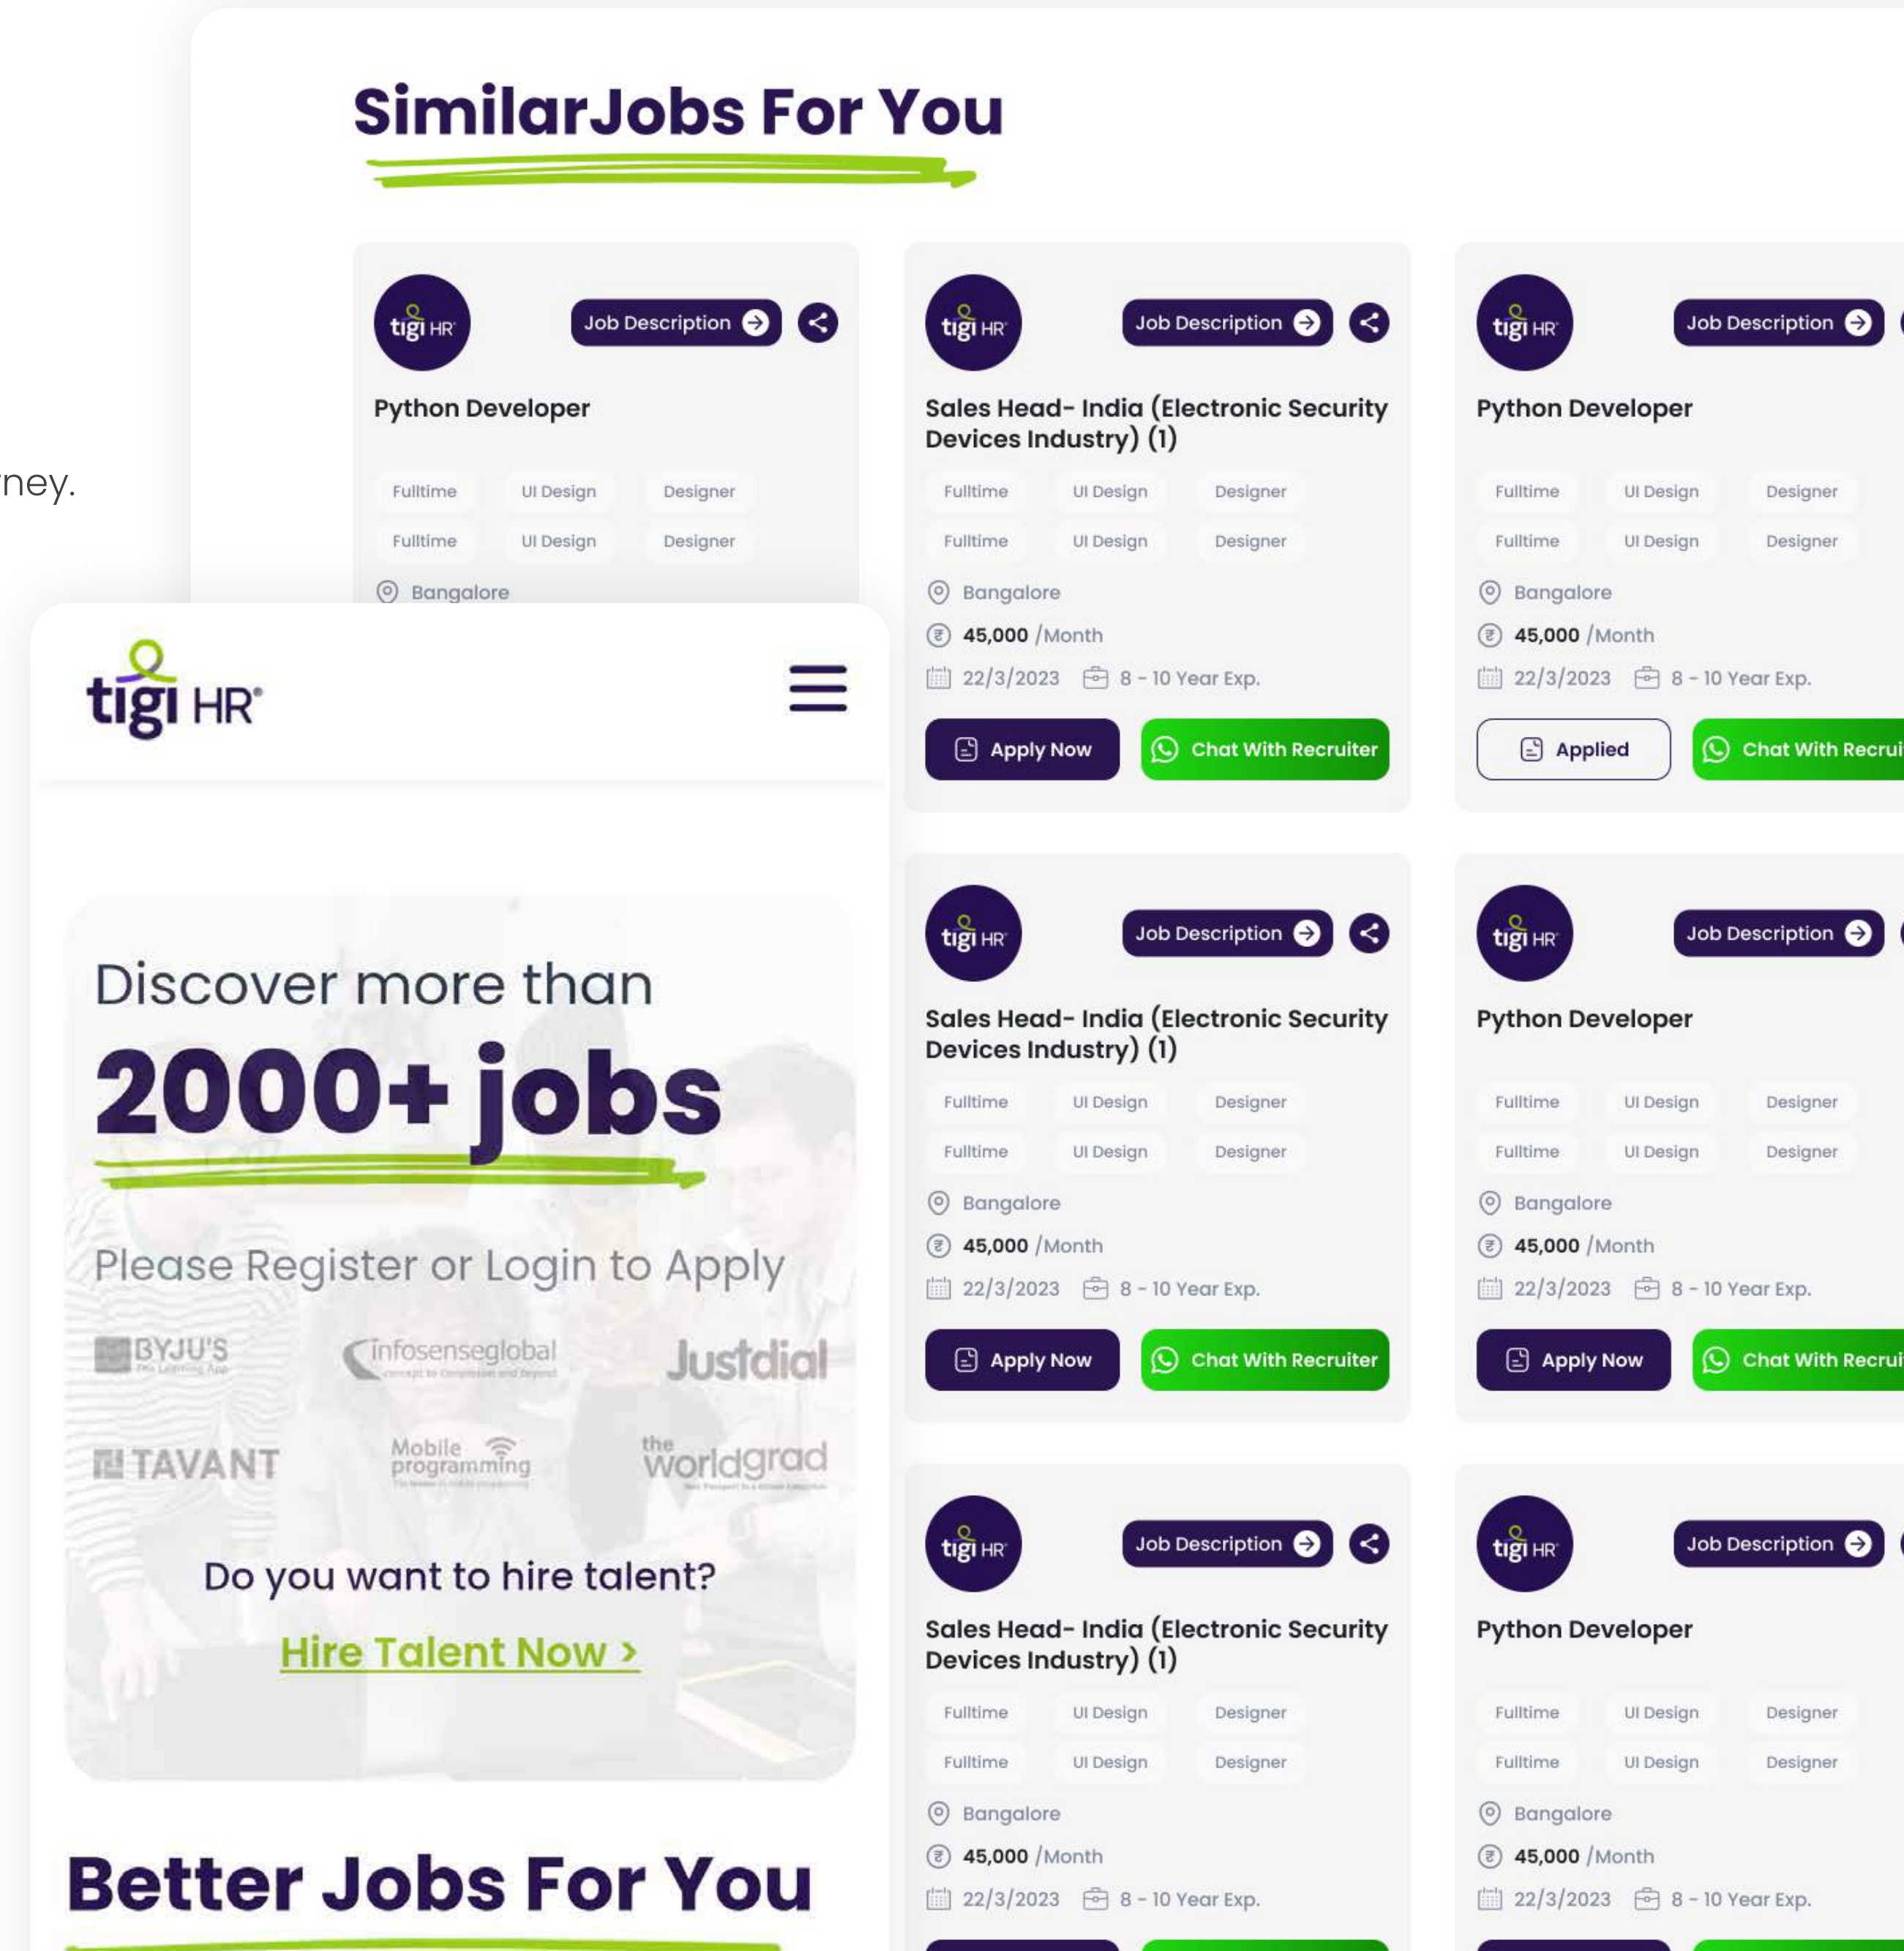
SimilarJobs For You

tigi HR
Job Description
Python Developer
Fulltime UI Design Designer
Fulltime UI Design Designer
Bangalore

tigi HR
Job Description
Sales Head- India (Electronic Security Devices Industry) (1)
Fulltime UI Design Designer
Fulltime UI Design Designer
Bangalore
45,000 /Month
22/3/2023 8 - 10 Year Exp.
Apply Now
Chat With Recruiter

tigi HR
Job Description
Python Developer
Fulltime UI Design Designer
Fulltime UI Design Designer
Bangalore
45,000 /Month
22/3/2023 8 - 10 Year Exp.
Applied
Chat With Recrui

ney.

tigi HR

Discover more than
2000+ jobs
Please Register or Login to Apply
BYJU'S
infosenseglobal
Justdial
TAVANT
Mobile programming
the worldgrad
Do you want to hire talent?
Hire Talent Now >

Better Jobs For You

tigi HR
Job Description
Sales Head- India (Electronic Security Devices Industry) (1)
Fulltime UI Design Designer
Fulltime UI Design Designer
Bangalore
45,000 /Month
22/3/2023 8 - 10 Year Exp.
Apply Now
Chat With Recruiter

tigi HR
Job Description
Python Developer
Fulltime UI Design Designer
Fulltime UI Design Designer
Bangalore
45,000 /Month
22/3/2023 8 - 10 Year Exp.
Apply Now
Chat With Recrui

tigi HR
Job Description
Sales Head- India (Electronic Security Devices Industry) (1)
Fulltime UI Design Designer
Fulltime UI Design Designer
Bangalore
45,000 /Month
22/3/2023 8 - 10 Year Exp.

tigi HR
Job Description
Python Developer
Fulltime UI Design Designer
Fulltime UI Design Designer
Bangalore
45,000 /Month
22/3/2023 8 - 10 Year Exp.